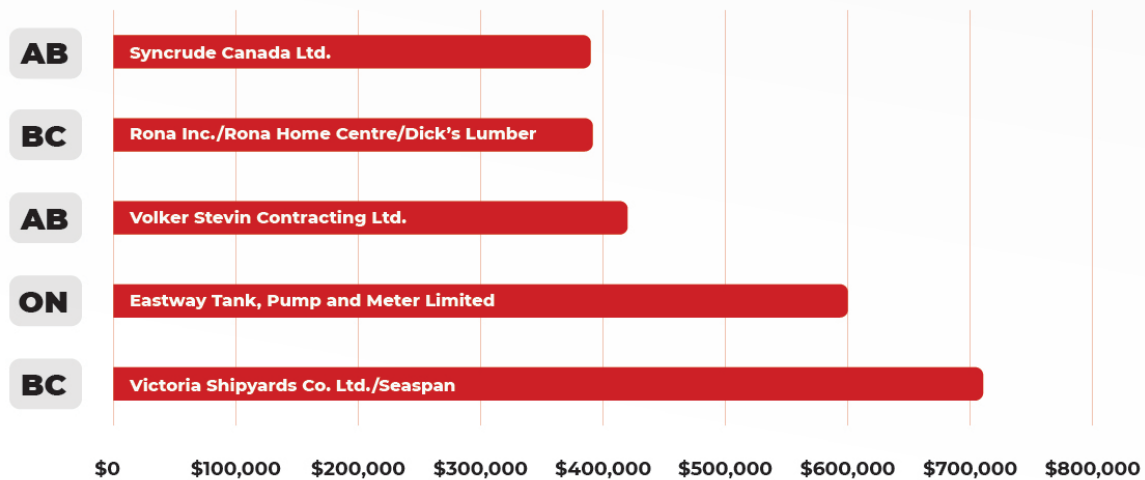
AB Syncrude Canada Ltd.

BC Rona Inc./Rona Home Centre/Dick's Lumber

AB Volker Stevin Contracting Ltd.

ON Eastway Tank, Pump and Meter Limited

BC Victoria Shipyards Co. Ltd./Seaspan

$0 $100,000 $200,000 $300,000 $400,000 $500,000 $600,000 $700,000 $800,000